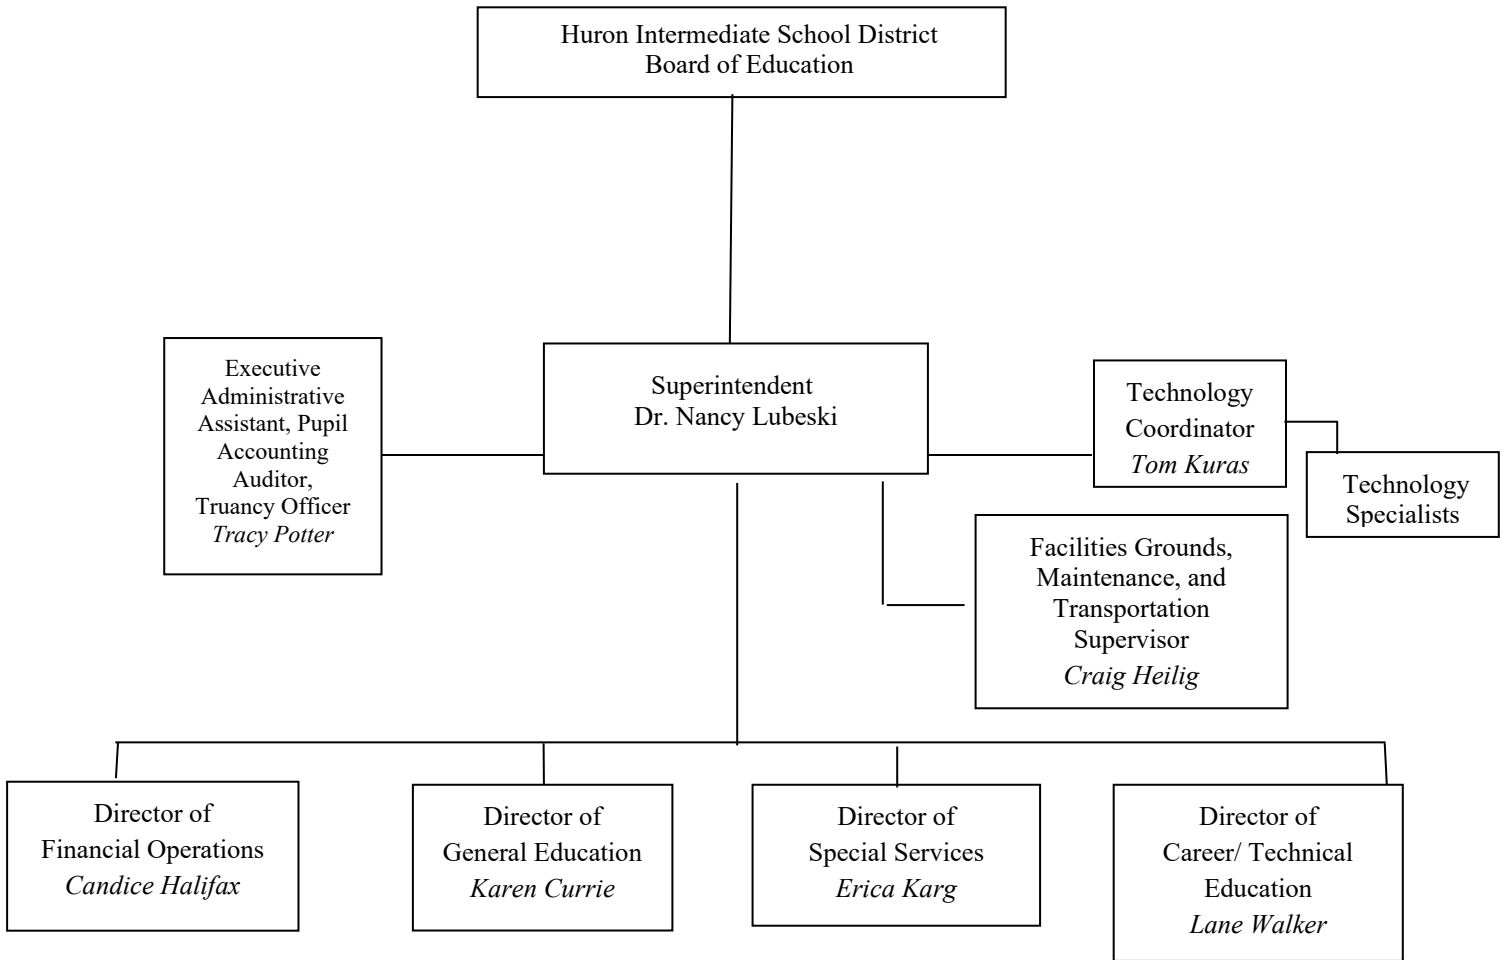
Huron Intermediate School District
Board of Education

Executive Administrative Assistant, Pupil Accounting Auditor, Truancy Officer
*Tracy Potter*

Superintendent
Dr. Nancy Lubeski

Technology Coordinator
*Tom Kuras*

Technology Specialists

Facilities Grounds, Maintenance, and Transportation Supervisor
*Craig Heilig*

Director of Financial Operations
*Candice Halifax*

Director of General Education
*Karen Currie*

Director of Special Services
*Erica Karg*

Director of Career/ Technical Education
*Lane Walker*